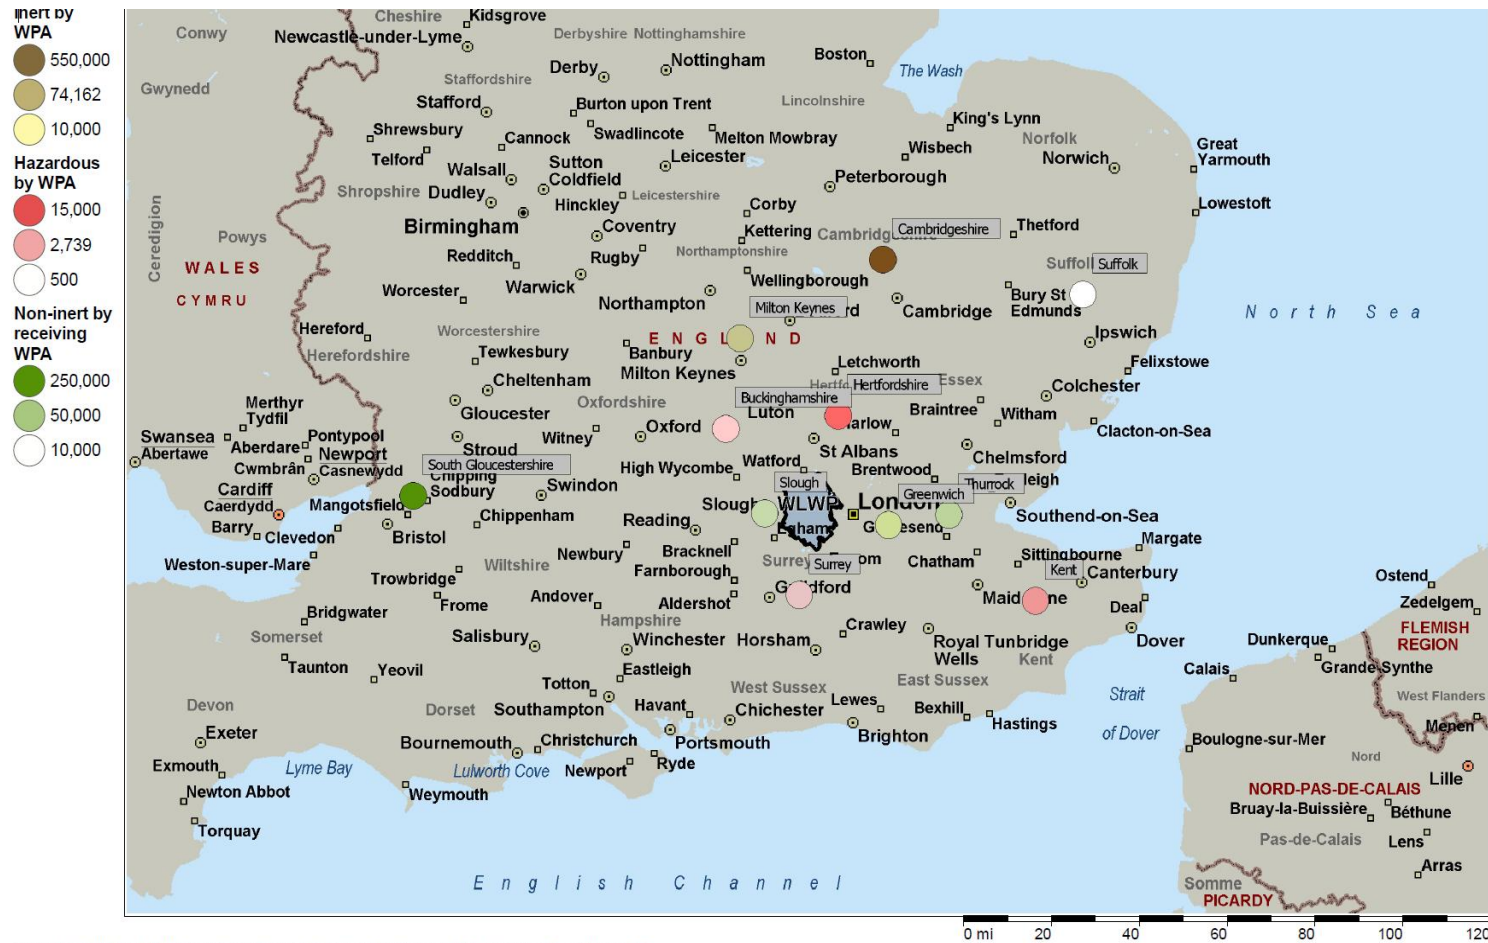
Inert by WPA
550,000
74,162
10,000
Hazardous by WPA
15,000
2,739
500
Non-inert by receiving WPA
250,000
50,000
10,000

Cheshire
Kidsgrove
Conwy
Newcastle-under-Lyme
Derbyshire
Nottinghamshire
Derby
Nottingham
Boston
The Wash
Gwynedd
Staffordshire
Lincolnshire
Stafford
Burton upon Trent
King's Lynn
Shrewsbury
Cannock
Swadlincote
Melton Mowbray
Wisbech
Norfolk
Great Yarmouth
Telford
Walsall
Sutton Coldfield
Leicester
Norwich
Shropshire
Dudley
Leicestershire
Peterborough
Lowestoft
Ceredigion
Hinckley
Corby
Birmingham
Coventry
Kettering
Cambridgeshire
Thetford
Powys
Redditch
Rugby
Northamptonshire
WALES
Suffolk
Warwick
Wellingborough
CYMRU
Worcester
Northampton
Milton Keynes
Bury St Edmunds
Cambridge
North Sea
Hereford
Worcestershire
ENGLAND
Ipswich
Herefordshire
Tewkesbury
Banbury
Milton Keynes
Letchworth
Felixstowe
Cheltenham
Hertfordshire
Essex
Colchester
Merthyr Tydfil
Gloucester
Oxfordshire
Buckinghamshire
Luton
Braintree
Witham
Swansea
Abertawe
Aberdare
Pontypool
Newport
Stroud
Witney
Oxford
Harlow
Clacton-on-Sea
St Albans
Chelmsford
Cwmbrân
Casnewydd
South Gloucestershire
Chipping Sodbury
High Wycombe
Watford
Brentwood
Cardiff
Caerdydd
Mangotsfield
Swindon
Slough
Thurrock
Greenwich
Barry
Clevedon
Bristol
Chippenham
Reading
WLWP
London
Southend-on-Sea
Weston-super-Mare
Newbury
Bracknell
Surrey
Chatham
Sittingbourne
Margate
Trowbridge
Wiltshire
Farnborough
Kent
Canterbury
Ostend
Frome
Andover
Aldershot
Guildford
Maidstone
Deal
Zedelgem
Bridgwater
Hampshire
Crawley
FLEMISH REGION
Somerset
Salisbury
Winchester
Horsham
Royal Tunbridge Wells
Kent
Dover
Dunkerque
Taunton
Yeovil
Eastleigh
Calais
Grande-Synthe
Totton
West Sussex
East Sussex
Strait
West Flanders
Devon
Havant
Lewes
Bexhill
Menen
Dorset
Southampton
Chichester
Hastings
of Dover
Exeter
Christchurch
Brighton
Boulogne-sur-Mer
Bournemouth
Portsmouth
Nord
Exmouth
Lyme Bay
Lulworth Cove
Newport
Ryde
Lille
Newton Abbot
Weymouth
NORD-PAS-DE-CALAIS
Bruay-la-Buissière
Béthune
Torquay
Pas-de-Calais
Lens
Arras
English Channel
Somme
PICARDY
0 mi 20 40 60 80 100 120